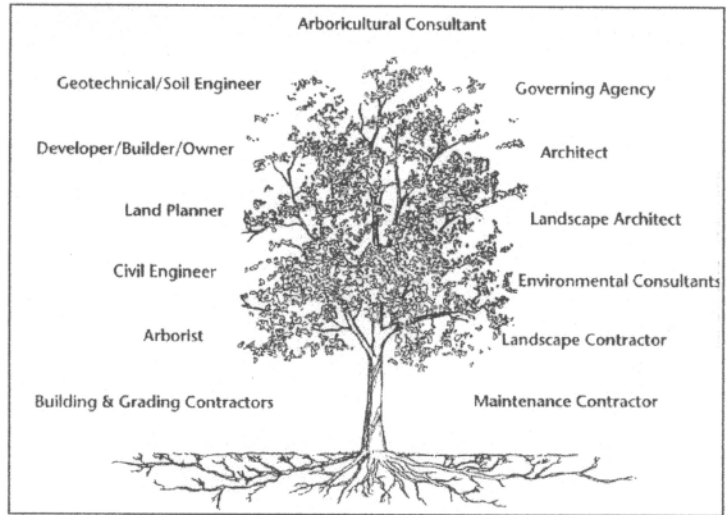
Arboricultural Consultant

Geotechnical/Soil Engineer

Governing Agency

Developer/Builder/Owner

Architect

Land Planner

Landscape Architect

Civil Engineer

Environmental Consultants

Arborist

Landscape Contractor

Building & Grading Contractors

Maintenance Contractor